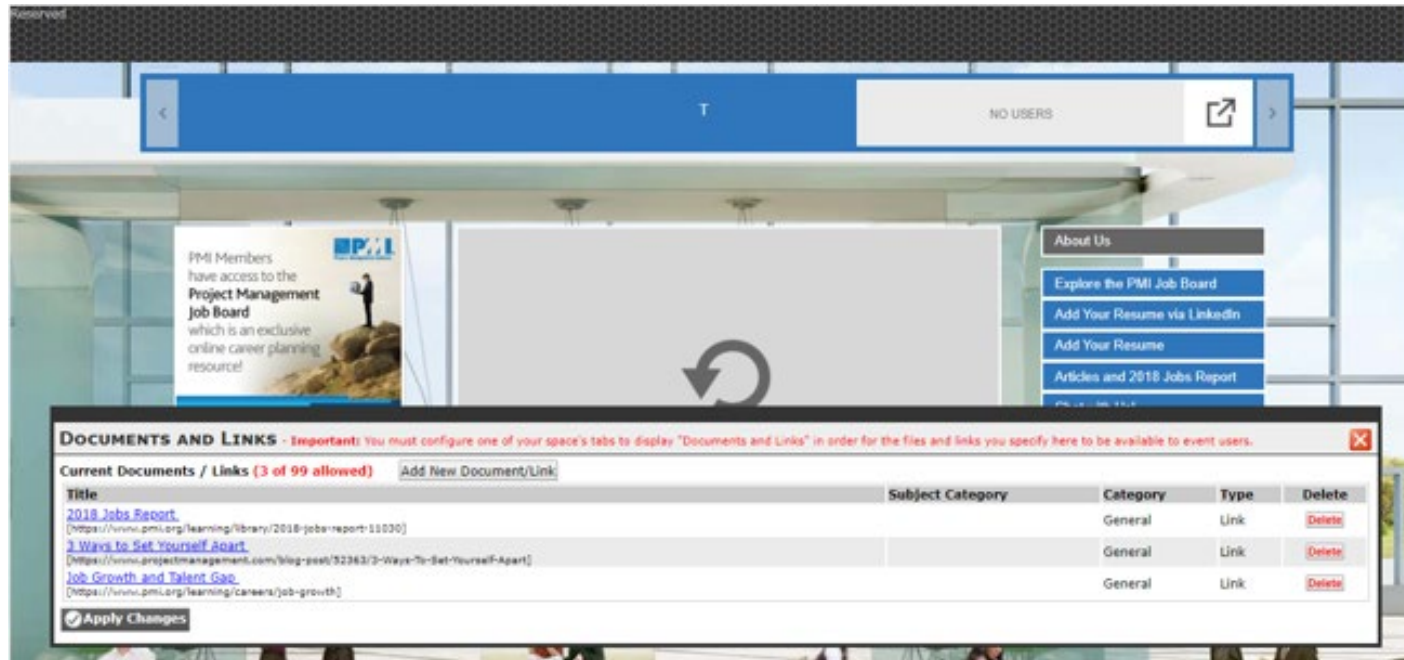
Reserved

T

NO USERS

PMI Members have access to the Project Management Job Board which is an exclusive online career planning resource!

PMI

About Us

Explore the PMI Job Board

Add Your Resume via LinkedIn

Add Your Resume

Articles and 2018 Jobs Report

DOCUMENTS AND LINKS - Important: You must configure one of your space's tabs to display "Documents and Links" in order for the files and links you specify here to be available to event users.

Current Documents / Links (3 of 99 allowed) Add New Document/Link

| Title | Subject Category | Category | Type | Delete |
|---|---|---|---|---|
| 2018 Jobs Report [https://www.pmi.org/learning/library/2018-jobs-report-11030] | | General | Link | Delete |
| 3 Ways to Set Yourself Apart [https://www.projectmanagement.com/blog-post/52363/3-Ways-To-Set-Yourself-Apart] | | General | Link | Delete |
| Job Growth and Talent Gap [https://www.pmi.org/learning/careers/job-growth] | | General | Link | Delete |

Apply Changes